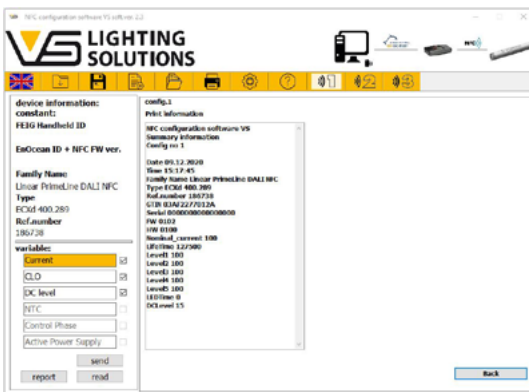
NFC configuration software VS software 2.2

VS LIGHTING SOLUTIONS

NFC

device information:
constant:
FEIG Handheld ID

EnOcean ID + NFC FW ver.

Family Name
Linear PrimeLine DALI NFC
Type
ECId 400.289
Ref.number
186738

variable:
Current
CLO
DC level
NTC
Control Phase
Active Power Supply

send
report
read

config.1
Print information

NFC configuration software VS
Summary information
Config no 1

Date 09.12.2020
Time 15:17:45
Family Name Linear PrimeLine DALI NFC
Type ECId 400.289
Ref.number 186738
GTIN 03AF2277012A
Serial 0000000000000000
FW 0102
HW 0100
Nominal_current 100
LifeTime 127500
Level1 100
Level2 100
Level3 100
Level4 100
Level5 100
LEDTime 0
DCLevel 15

Back